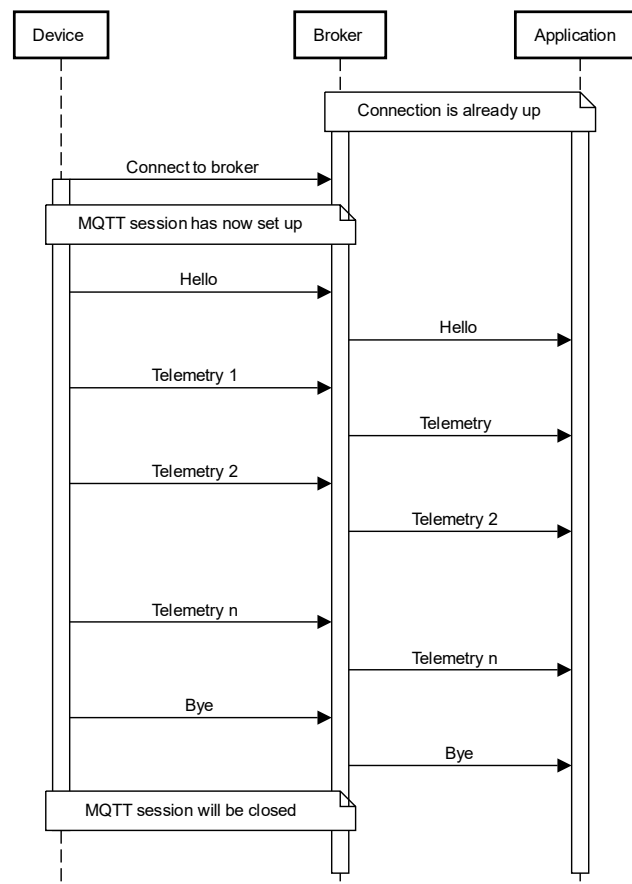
Device

Broker

Application

Connection is already up

Connect to broker

MQTT session has now set up

Hello

Hello

Telemetry 1

Telemetry

Telemetry 2

Telemetry 2

Telemetry n

Telemetry n

Bye

Bye

MQTT session will be closed